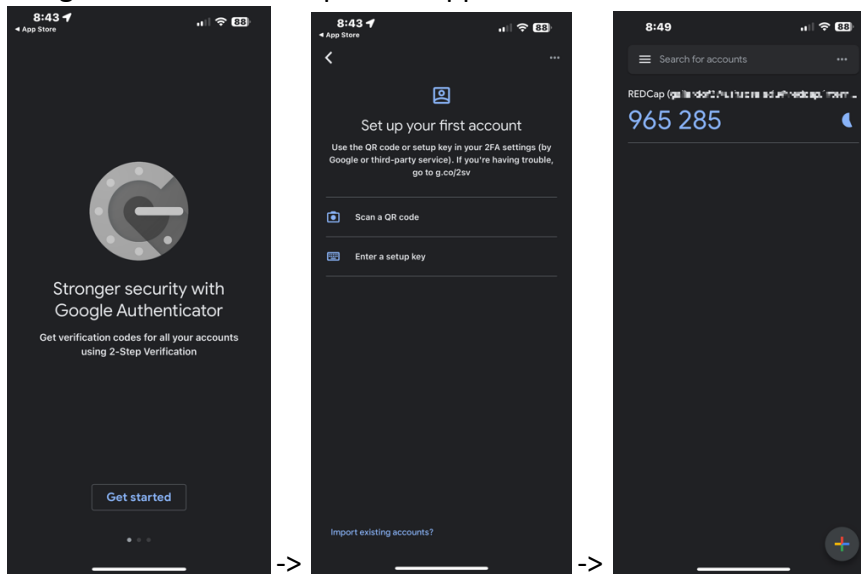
8:43
◂ App Store
88

Stronger security with Google Authenticator

Get verification codes for all your accounts using 2-Step Verification

Get started

->

8:43
◂ App Store
88

Set up your first account

Use the QR code or setup key in your 2FA settings (by Google or third-party service). If you're having trouble, go to g.co/2sv

Scan a QR code

Enter a setup key

Import existing accounts?

->

8:49
88

Search for accounts

REDCap ([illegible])

965 285